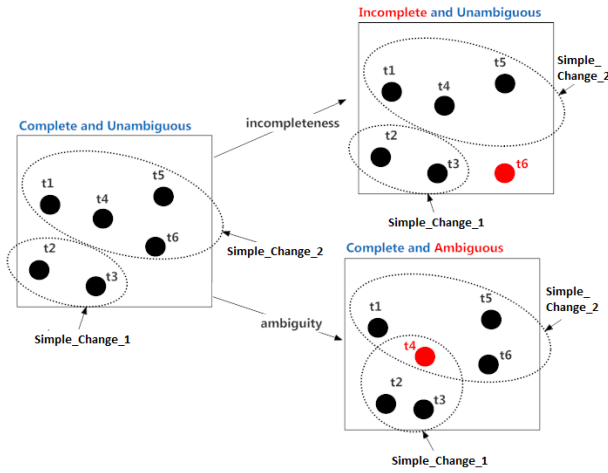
Incomplete and Unambiguous

t1
t4
t5
Simple_
Change_2
t2
t3
t6
Simple_Change_1

Complete and Unambiguous

incompleteness

t1
t4
t5
t6
Simple_Change_2
t2
t3
Simple_Change_1

ambiguity

Complete and Ambiguous

t1
t5
Simple_
Change_2
t4
t6
t2
t3
Simple_Change_1